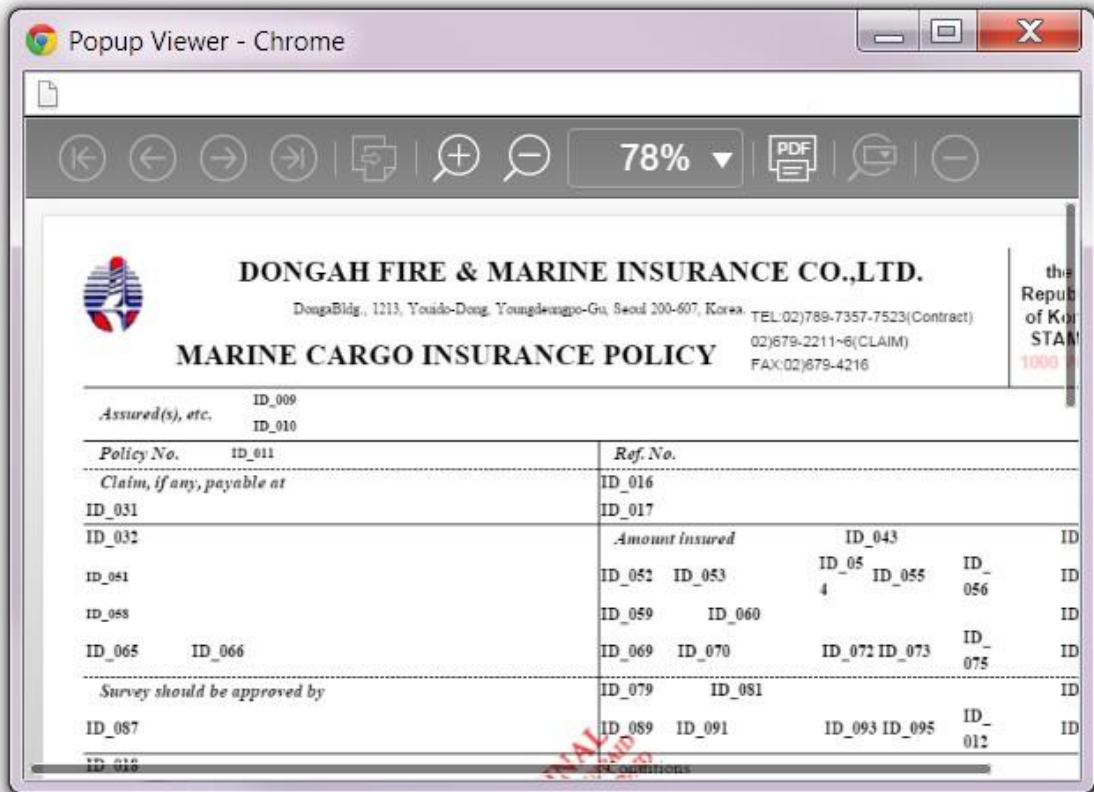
Popup Viewer - Chrome

78%

DONGAH FIRE & MARINE INSURANCE CO.,LTD.

DongaBldg., 1213, Youido-Dong, Youngdeungpo-Gu, Seoul 200-607, Korea. TEL:02)789-7357-7523(Contract) 02)679-2211~6(CLAIM) FAX:02)679-4216

MARINE CARGO INSURANCE POLICY

the Repub of Ko STAM 1000

| Assured(s), etc. ID_009 ID_010 | |
|---|---|
| Policy No. ID_011 | Ref. No. |
| Claim, if any, payable at | ID_016 |
| ID_031 | ID_017 |
| ID_032 | Amount insured ID_043 ID |
| ID_051 | ID_052 ID_053 ID_054 ID_055 ID_056 ID |
| ID_058 | ID_059 ID_060 ID |
| ID_065 ID_066 | ID_069 ID_070 ID_072 ID_073 ID_075 ID |
| Survey should be approved by | ID_079 ID_081 ID |
| ID_087 | ID_089 ID_091 ID_093 ID_095 ID_012 ID |
| ID_018 | Conditions |